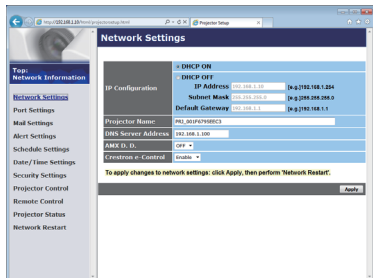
http://192.168.1.10/html/projectorsetup.html
Projector Setup

Network Settings

Top:
Network Information

Network Settings
Port Settings
Mail Settings
Alert Settings
Schedule Settings
Date/Time Settings
Security Settings
Projector Control
Remote Control
Projector Status
Network Restart

| IP Configuration | DHCP ON | |
|---|---|---|
| | DHCP OFF | |
| | IP Address 192.168.1.10 | (e.g.)192.168.1.254 |
| | Subnet Mask 255.255.255.0 | (e.g.)255.255.255.0 |
| | Default Gateway 192.168.1.1 | (e.g.)192.168.1.1 |
| Projector Name | PRJ_001F679SEEC3 | |
| DNS Server Address | 192.168.1.100 | |
| AMX D. D. | OFF | |
| Crestron e-Control | Enable | |

To apply changes to network settings: click Apply, then perform 'Network Restart'.

Apply